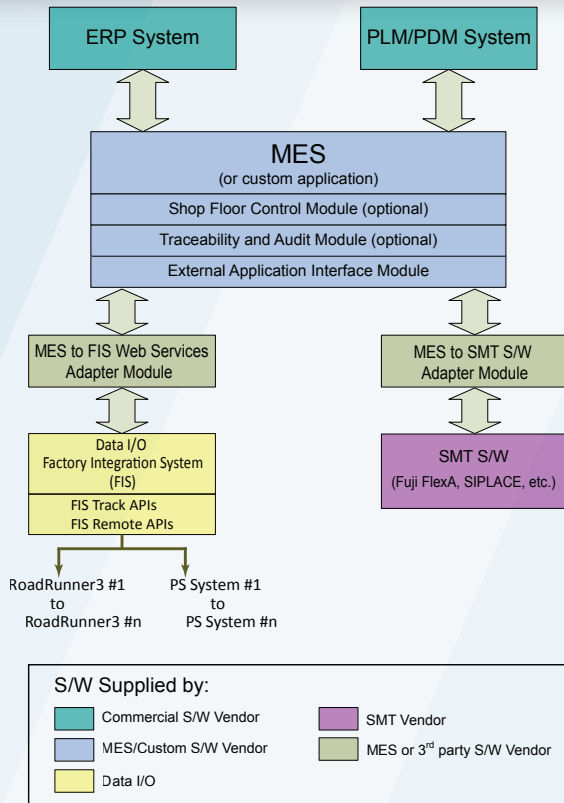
ERP System

PLM/PDM System

MES
(or custom application)

Shop Floor Control Module (optional)

Traceability and Audit Module (optional)

External Application Interface Module

MES to FIS Web Services Adapter Module

MES to SMT S/W Adapter Module

Data I/O
Factory Integration System
(FIS)

FIS Track APIs
FIS Remote APIs

SMT S/W
(Fuji FlexA, SIPLACE, etc.)

RoadRunner3 #1
to
RoadRunner3 #n

PS System #1
to
PS System #n

S/W Supplied by:

Commercial S/W Vendor

SMT Vendor

MES/Custom S/W Vendor

MES or 3$^{rd}$ party S/W Vendor

Data I/O